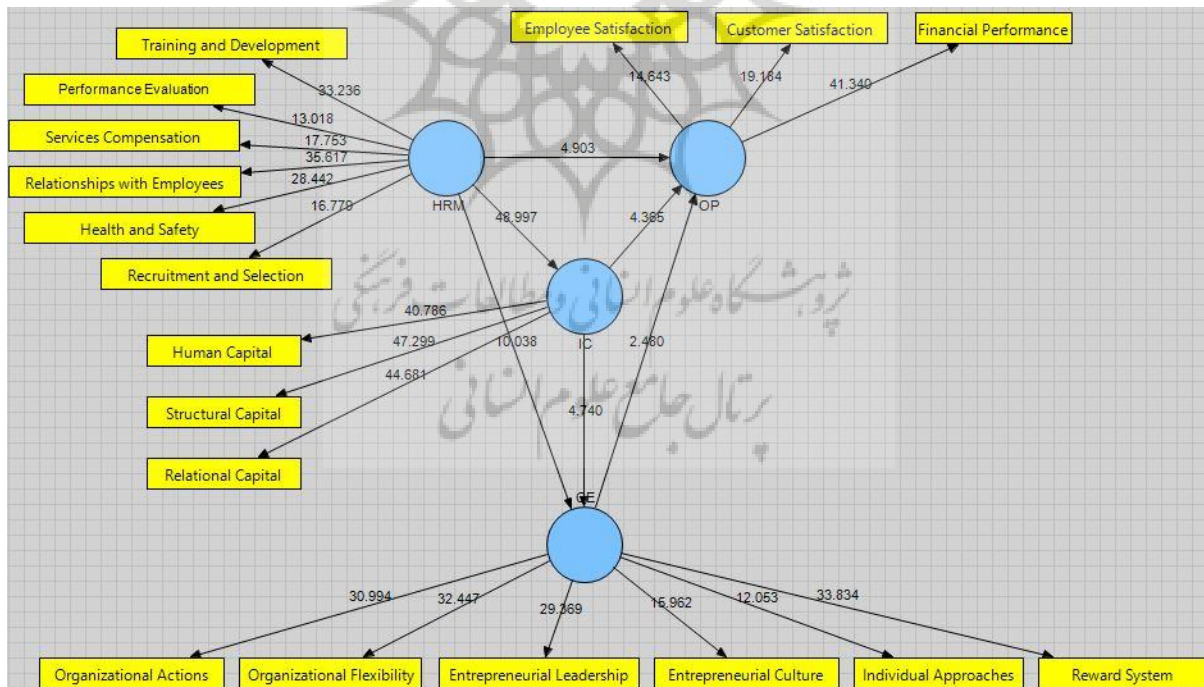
Training and Development
Performance Evaluation
Services Compensation
Relationships with Employees
Health and Safety
Recruitment and Selection
33.236
13.018
17.763
35.617
28.442
16.770
HRM
4.903
48.997
Employee Satisfaction
Customer Satisfaction
Financial Performance
14.643
19.184
41.340
OP
4.365
IC
40.786
47.299
44.681
10.038
2.460
4.740
Human Capital
Structural Capital
Relational Capital
پژوهشگاه علوم انسانی و مطالعات فرهنگی
پرتال جامع علوم انسانی
CE
30.994
32.447
29.369
15.962
12.053
33.834
Organizational Actions
Organizational Flexibility
Entrepreneurial Leadership
Entrepreneurial Culture
Individual Approaches
Reward System